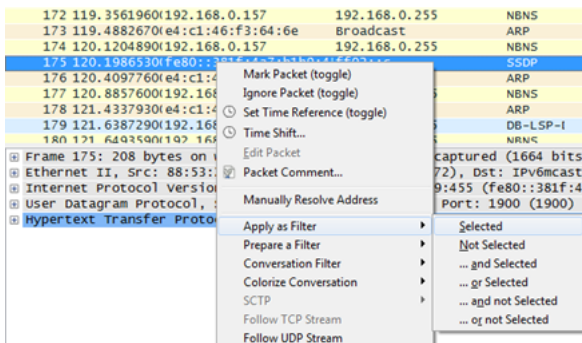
| | | | |
|---|---|---|---|
| 172 119.3561960 | 192.168.0.157 | 192.168.0.255 | NBNS |
| 173 119.4882670 | e4:c1:46:f3:64:6e | Broadcast | ARP |
| 174 120.1204890 | 192.168.0.157 | 192.168.0.255 | NBNS |
| 175 120.1986530 | fe80::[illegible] | | SSDP |
| 176 120.4097760 | e4:c1:4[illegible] | | ARP |
| 177 120.8857600 | 192.16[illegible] | | NBNS |
| 178 121.4337930 | e4:c1:4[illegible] | | ARP |
| 179 121.6387290 | 192.16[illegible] | | DB-LSP-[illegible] |
| 180 121.6493590 | 192.16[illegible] | | NBNS |

⊞ Frame 175: 208 bytes on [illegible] captured (1664 bits
⊞ Ethernet II, Src: 88:53:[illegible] 72), Dst: IPv6mcast
⊞ Internet Protocol Version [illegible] 9:455 (fe80::381f:4
⊞ User Datagram Protocol, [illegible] Port: 1900 (1900)
⊞ Hypertext Transfer Proto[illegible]

Mark Packet (toggle)
Ignore Packet (toggle)
Set Time Reference (toggle)
Time Shift...
Edit Packet
Packet Comment...
Manually Resolve Address
Apply as Filter
Prepare a Filter
Conversation Filter
Colorize Conversation
SCTP
Follow TCP Stream
Follow UDP Stream

Selected
Not Selected
... and Selected
... or Selected
... and not Selected
... or not Selected